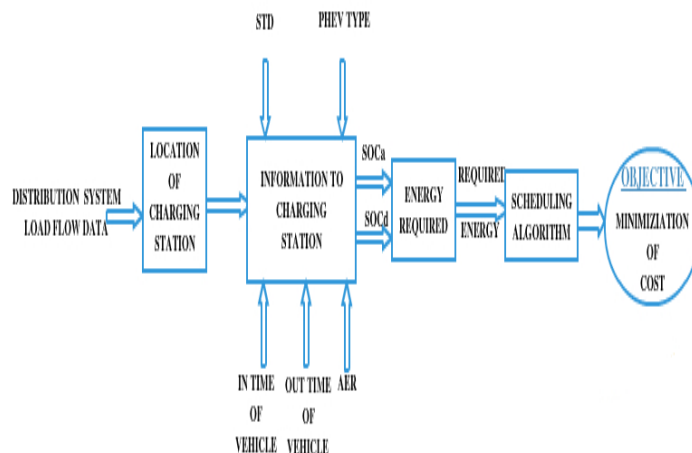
STD

PHEV TYPE

DISTRIBUTION SYSTEM LOAD FLOW DATA

LOCATION OF CHARGING STATION

INFORMATION TO CHARGING STATION

SOCa

SOCd

ENERGY REQUIRED

REQUIRED ENERGY

SCHEDULING ALGORITHM

OBJECTIVE

MINIMIZIATION OF COST

IN TIME OF VEHICLE

OUT TIME OF VEHICLE

AER